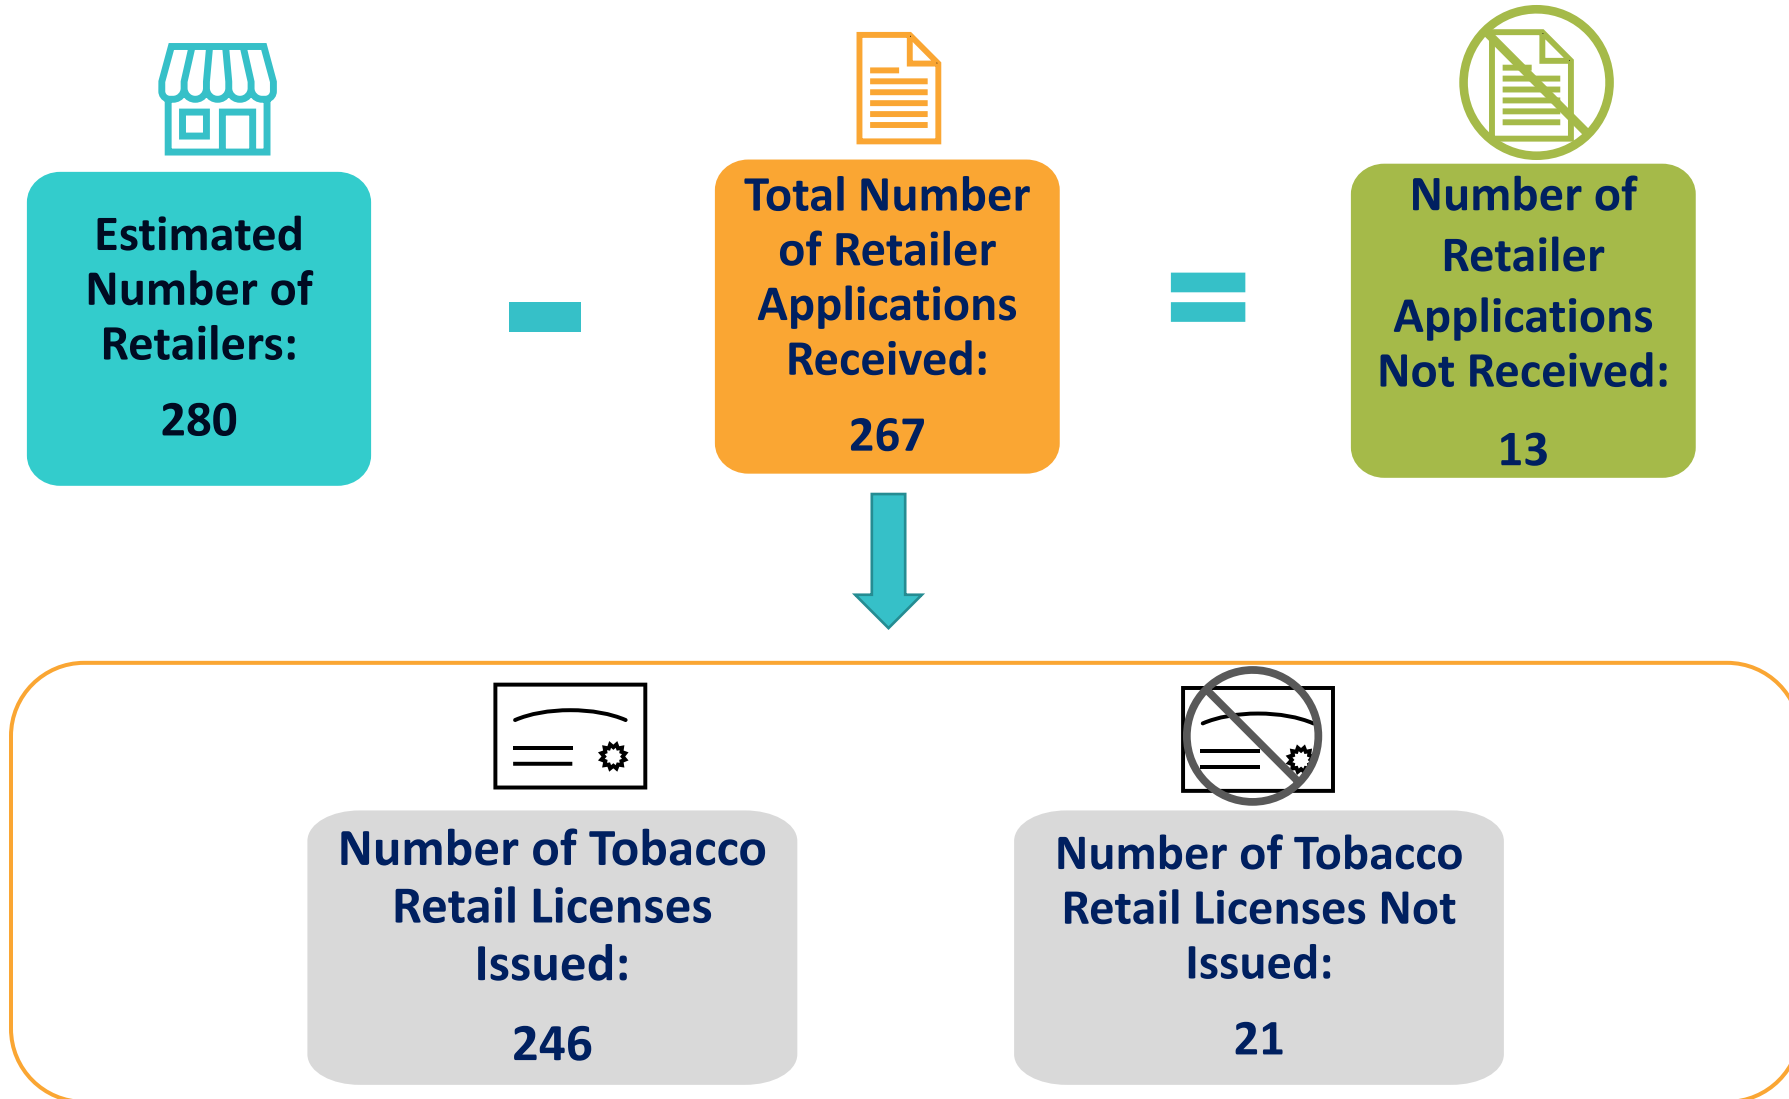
Estimated Number of Retailers:

280

−

Total Number of Retailer Applications Received:

267

=

Number of Retailer Applications Not Received:

13

Number of Tobacco Retail Licenses Issued:

246

Number of Tobacco Retail Licenses Not Issued:

21